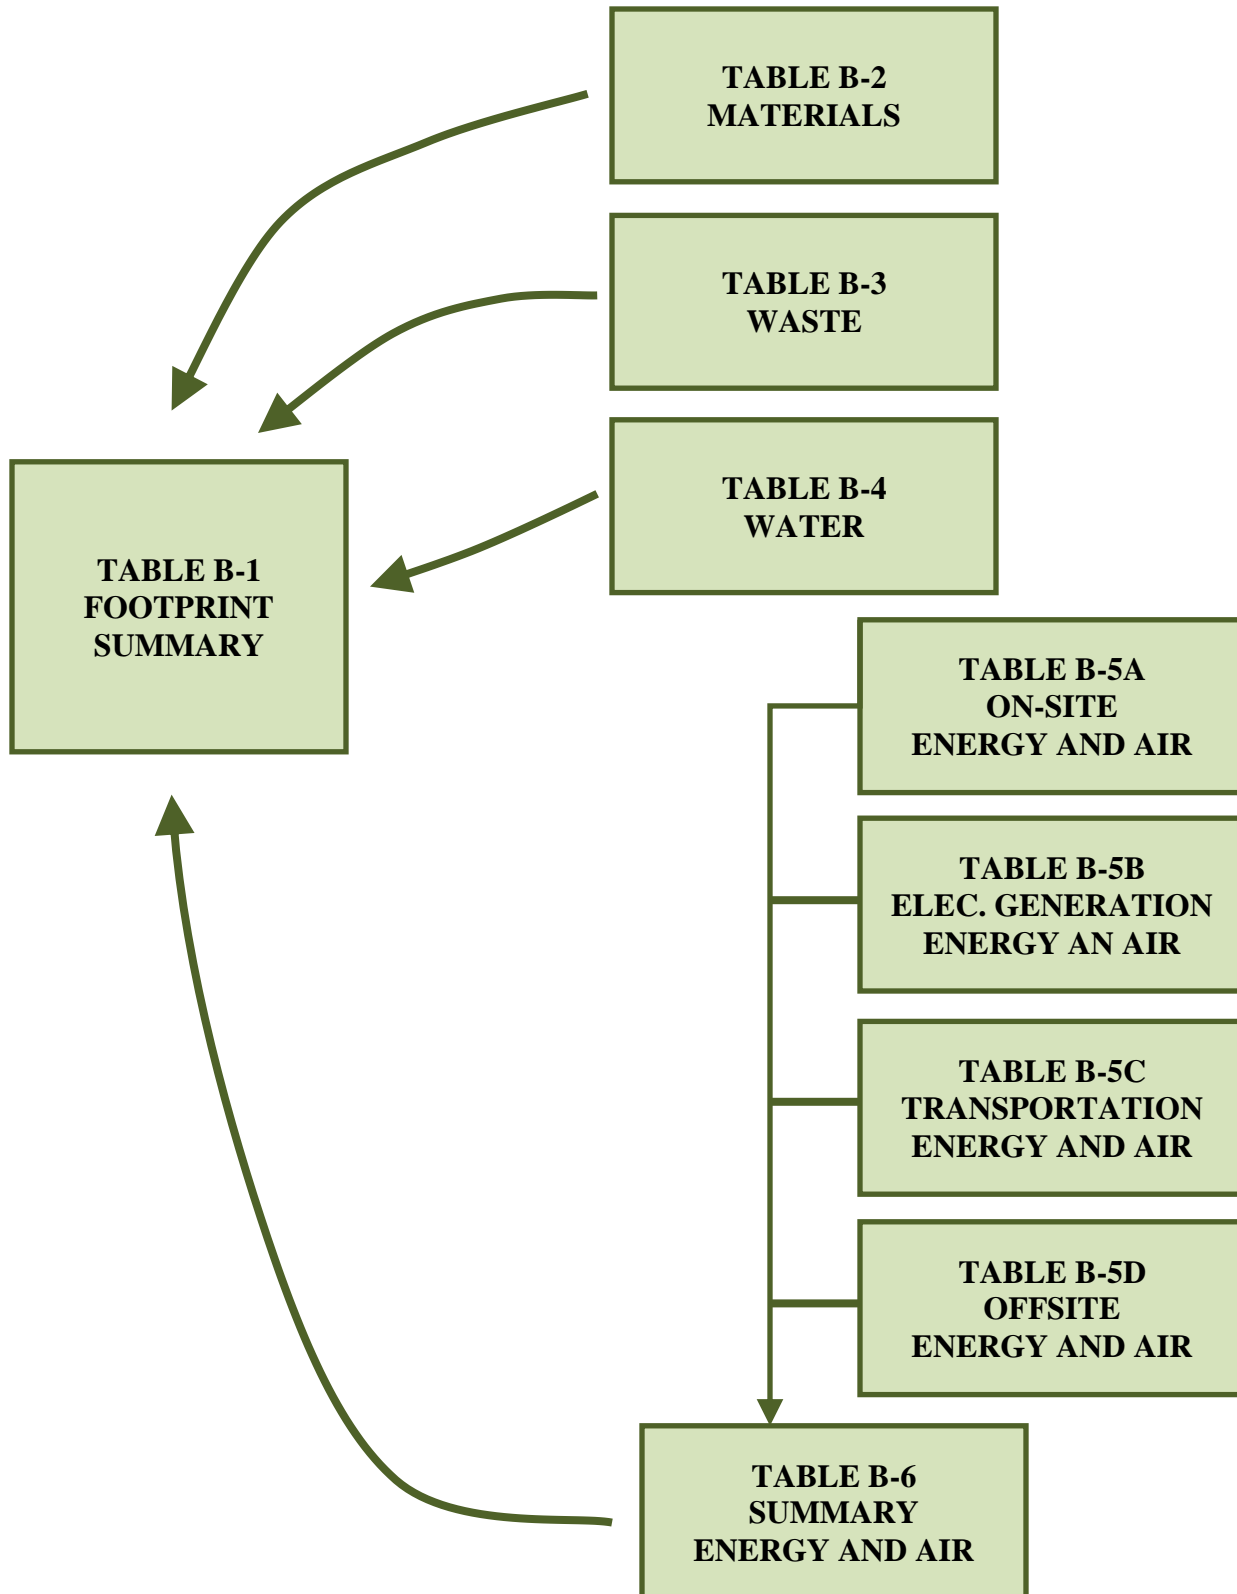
TABLE B-2
MATERIALS

TABLE B-3
WASTE

TABLE B-4
WATER

TABLE B-1
FOOTPRINT
SUMMARY

TABLE B-5A
ON-SITE
ENERGY AND AIR

TABLE B-5B
ELEC. GENERATION
ENERGY AN AIR

TABLE B-5C
TRANSPORTATION
ENERGY AND AIR

TABLE B-5D
OFFSITE
ENERGY AND AIR

TABLE B-6
SUMMARY
ENERGY AND AIR